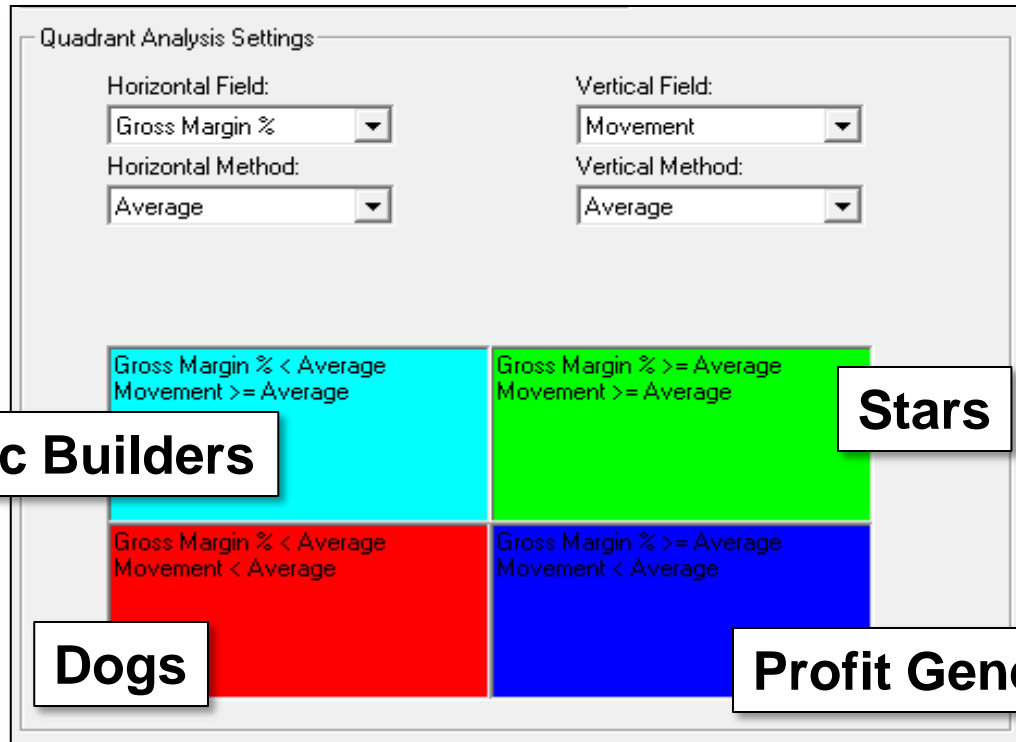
Quadrant Analysis Settings

Horizontal Field:

Gross Margin %

Vertical Field:

Movement

Horizontal Method:

Average

Vertical Method:

Average

Gross Margin % < Average
Movement >= Average

Gross Margin % >= Average
Movement >= Average

Stars

c Builders

Gross Margin % < Average
Movement < Average

Gross Margin % >= Average
Movement < Average

Dogs

Profit Gen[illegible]